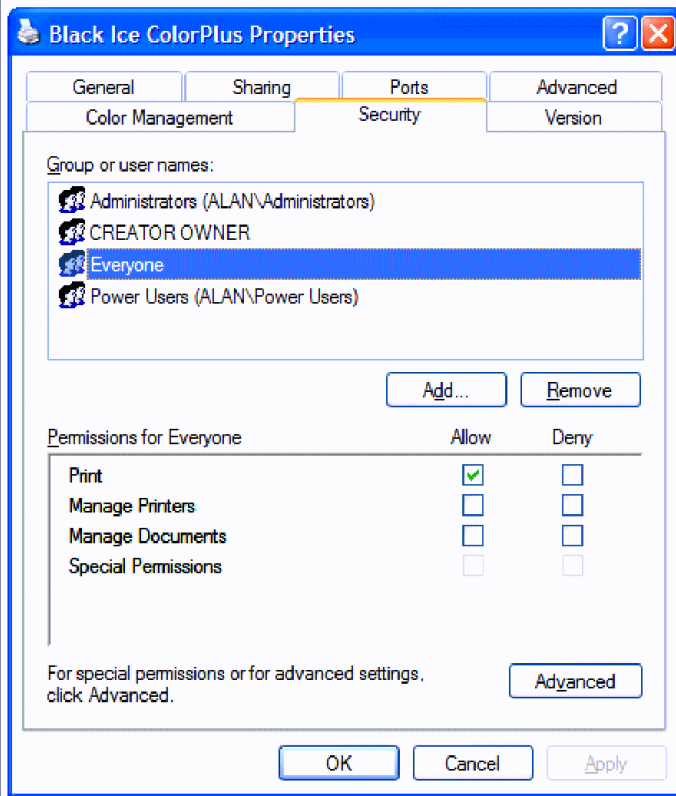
Black Ice ColorPlus Properties

General
Sharing
Ports
Advanced
Color Management
Security
Version

Group or user names:

Administrators (ALAN\Administrators)
CREATOR OWNER
Everyone
Power Users (ALAN\Power Users)

Add...
Remove

| Permissions for Everyone | Allow | Deny |
|---|---|---|
| Print | ✔ | |
| Manage Printers | | |
| Manage Documents | | |
| Special Permissions | | |

For special permissions or for advanced settings, click Advanced.

Advanced

OK
Cancel
Apply